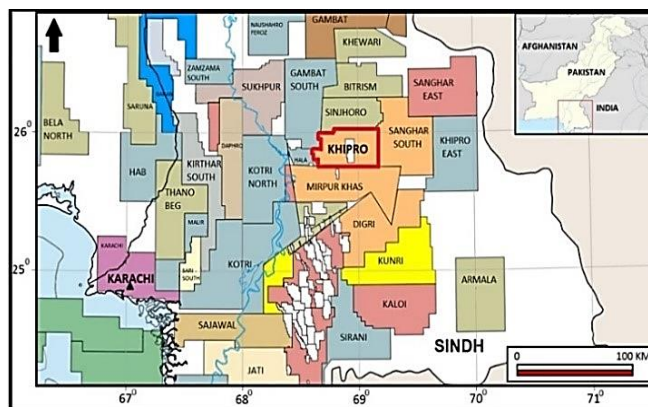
GAMBAT
NAUSHAHRO FEROZ
KHEWARI
AFGHANISTAN
PAKISTAN
INDIA
ZAMZAMA SOUTH
GAMBAT SOUTH
BITRISM
SANGHAR EAST
SUKHPUR
SINJHORO
BELA NORTH
SARUNA
$26^0$
KHIPRO
SANGHAR SOUTH
KHIPRO EAST
DAPHRO
HAB
KIRTHAR SOUTH
KOTRI NORTH
HALA
MIRPUR KHAS
THANO BEG
DIGRI
MALIR
KUNRI
KARACHI
$25^0$
KARACHI
BARI SOUTH
KOTRI
ARMALA
KALOI
SAJAWAL
SIRANI
SINDH
JATI
0
100 KM
$67^0$
$68^0$
$69^0$
$70^0$
$71^0$